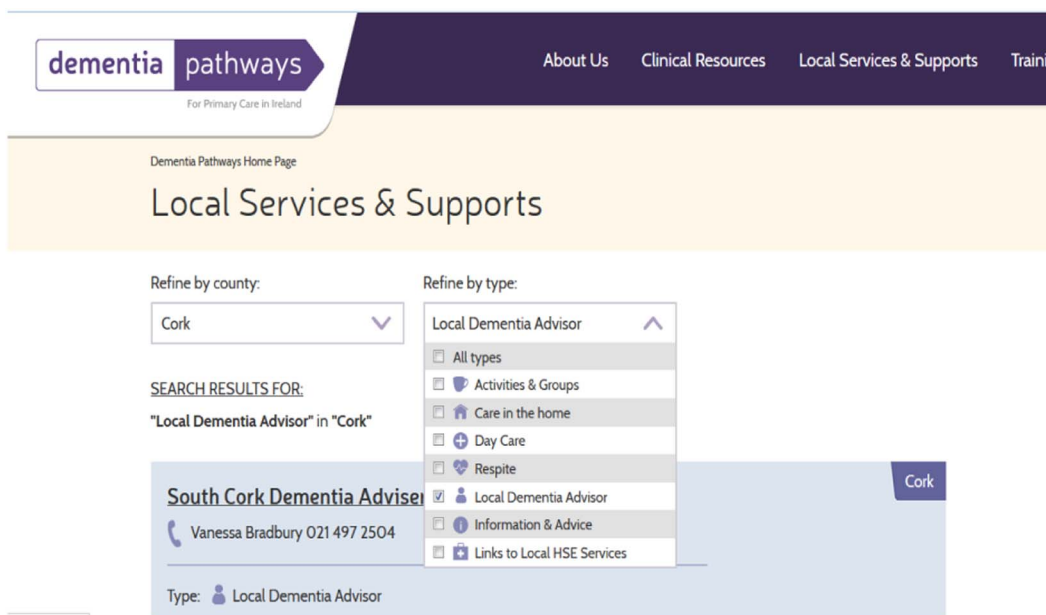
dementia pathways
For Primary Care in Ireland

About Us Clinical Resources Local Services & Supports Traini

Dementia Pathways Home Page

Local Services & Supports

Refine by county:
Cork

Refine by type:
Local Dementia Advisor

All types
Activities & Groups
Care in the home
Day Care
Respite
Local Dementia Advisor
Information & Advice
Links to Local HSE Services

SEARCH RESULTS FOR:
"Local Dementia Advisor" in "Cork"

Cork

South Cork Dementia Adviser
Vanessa Bradbury 021 497 2504

Type: Local Dementia Advisor